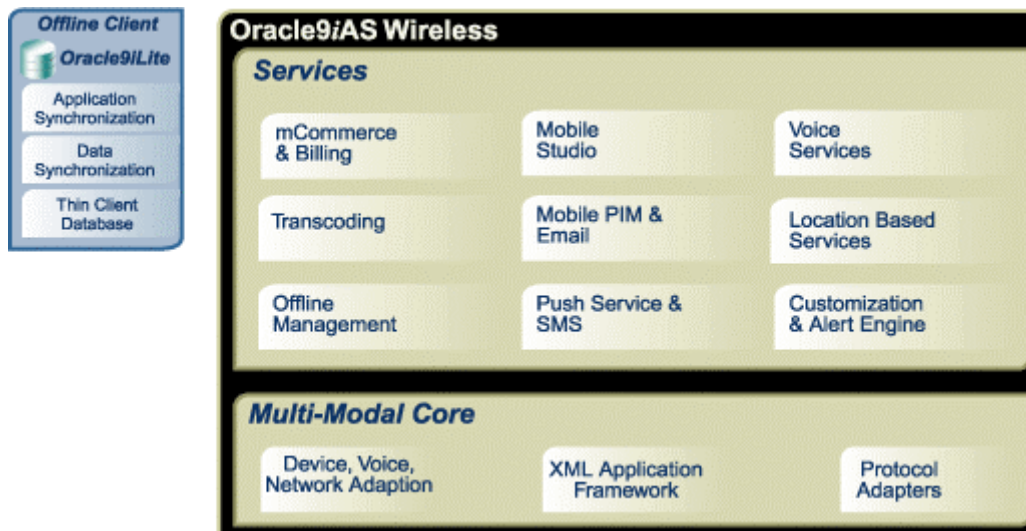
Offline Client

Oracle9iLite

Application Synchronization

Data Synchronization

Thin Client Database

Oracle9iAS Wireless

Services

mCommerce & Billing

Mobile Studio

Voice Services

Transcoding

Mobile PIM & Email

Location Based Services

Offline Management

Push Service & SMS

Customization & Alert Engine

Multi-Modal Core

Device, Voice, Network Adaption

XML Application Framework

Protocol Adapters